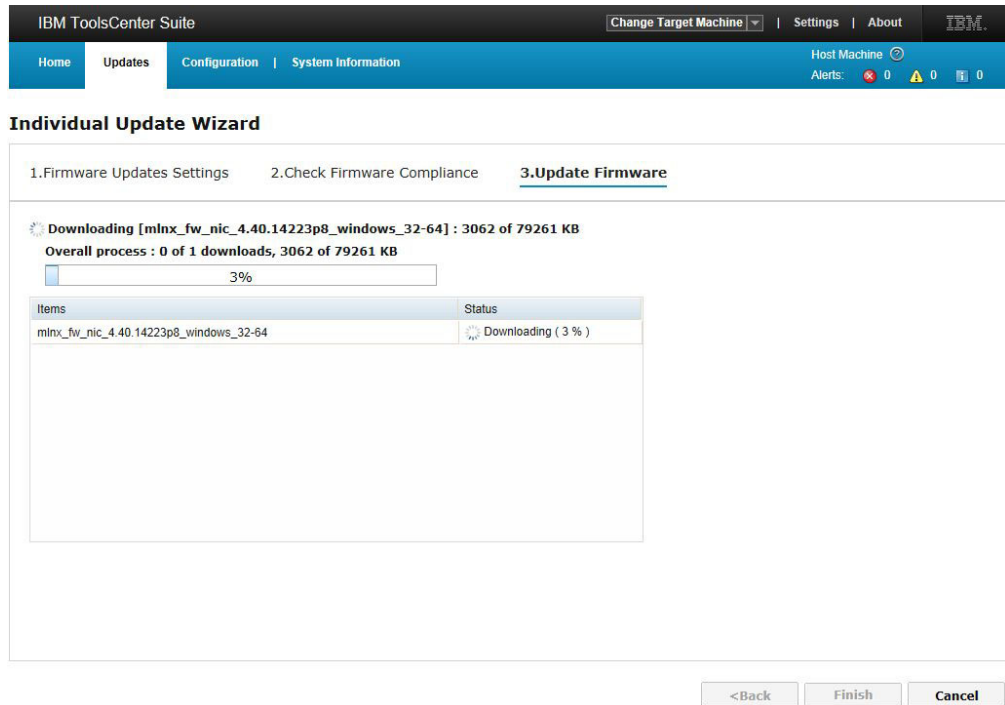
IBM ToolsCenter Suite

Change Target Machine | Settings | About

IBM.

Home Updates Configuration | System Information

Host Machine

Alerts: 0 0 0

Individual Update Wizard

1.Firmware Updates Settings 2.Check Firmware Compliance 3.Update Firmware

Downloading [mlnx_fw_nic_4.40.14223p8_windows_32-64] : 3062 of 79261 KB

Overall process : 0 of 1 downloads, 3062 of 79261 KB

3%

| Items | Status |
|---|---|
| mlnx_fw_nic_4.40.14223p8_windows_32-64 | Downloading ( 3 % ) |

<Back Finish Cancel